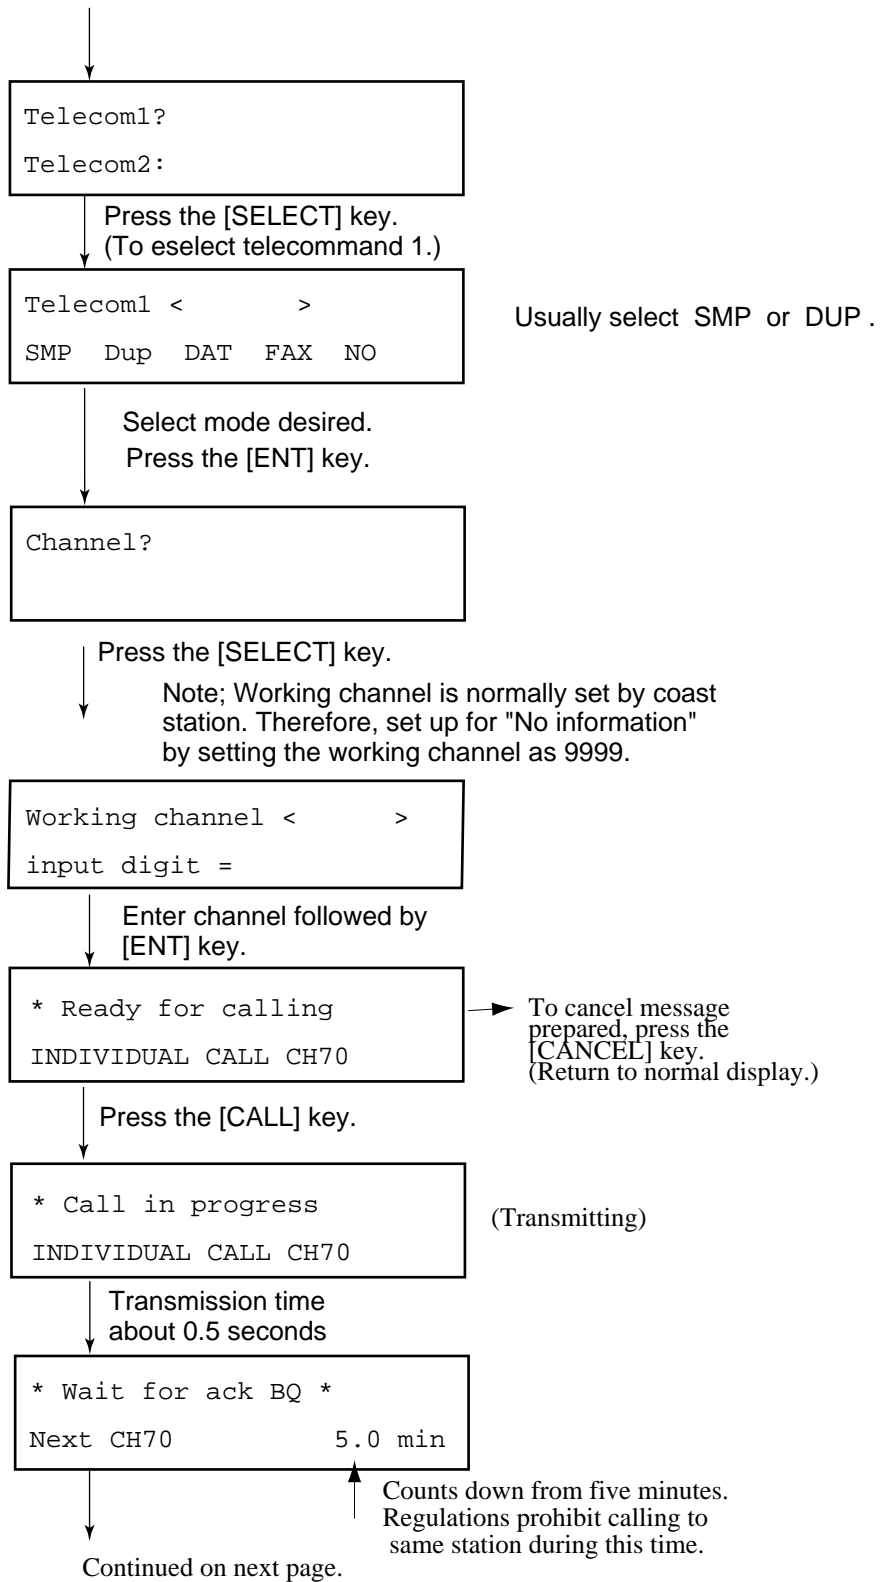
Telecom1?
Telecom2:

Press the [SELECT] key.
(To eselect telecommand 1.)

Telecom1 < >
SMP Dup DAT FAX NO

Usually select SMP or DUP .

Select mode desired.
Press the [ENT] key.

Channel?

Press the [SELECT] key.

Note; Working channel is normally set by coast station. Therefore, set up for "No information" by setting the working channel as 9999.

Working channel < >
input digit =

Enter channel followed by [ENT] key.

* Ready for calling
INDIVIDUAL CALL CH70

To cancel message prepared, press the [CANCEL] key.
(Return to normal display.)

Press the [CALL] key.

* Call in progress
INDIVIDUAL CALL CH70

(Transmitting)

Transmission time about 0.5 seconds

* Wait for ack BQ *
Next CH70 5.0 min

Counts down from five minutes.
Regulations prohibit calling to same station during this time.

Continued on next page.